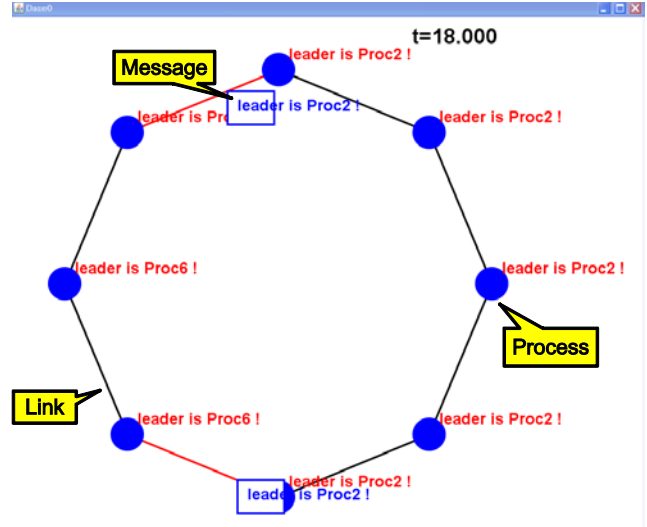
Dase0

t=18.000

Message

leader is Proc2 !

leader is Proc2 !

leader is Pro

leader is Proc2 !

leader is Proc6 !

leader is Proc2 !

Process

Link

leader is Proc6 !

leader is Proc2 !

leader is Proc2 !

leader is Proc2 !